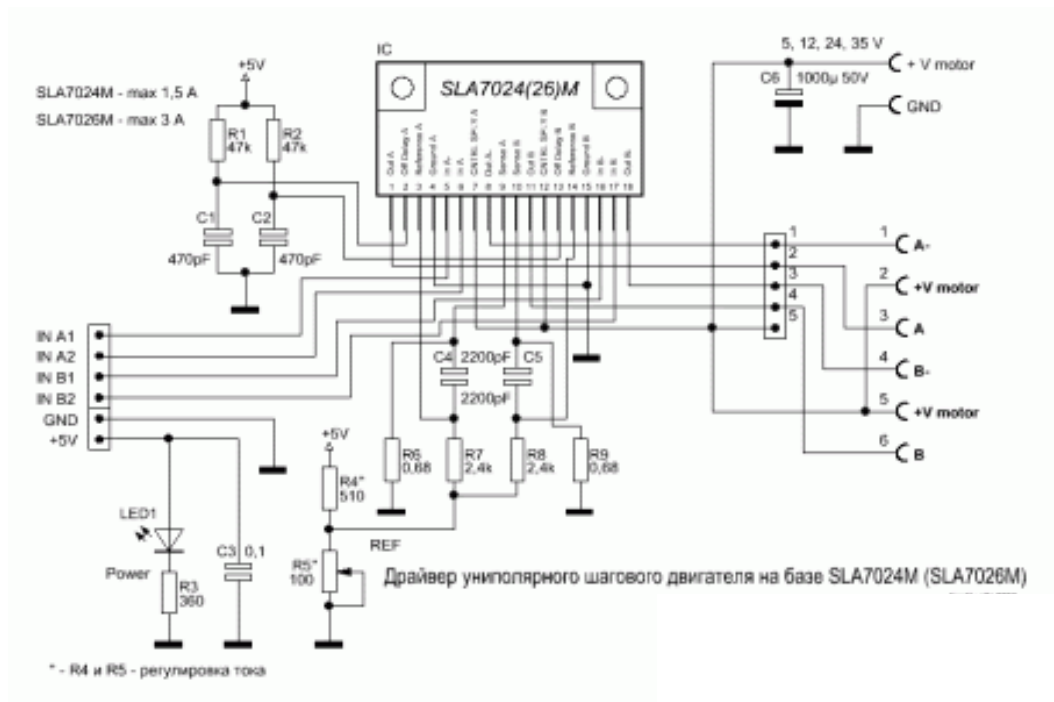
IC

SLA7024(26)M

SLA7024M - max 1,5 A

SLA7026M - max 3 A

+5V

R1 47k

R2 47k

C1 470pF

C2 470pF

Out A
Off Delay A
Reference A
Ground A
In $\overline{A}$
In A
CNTRL SPLY A
Out $\overline{A}$
Sense A
Sense B
Out B
CNTRL SPLY B
Off Delay B
Reference B
Ground B
In $\overline{B}$
In B
Out $\overline{B}$

1 2 3 4 5 6 7 8 9 10 11 12 13 14 15 16 17 18

5, 12, 24, 35 V

C6 1000µ 50V

+ V motor

GND

1
2
3
4
5

1 A-

2 +V motor

3 A

4 B-

5 +V motor

6 B

IN A1

IN A2

IN B1

IN B2

GND

+5V

C4 2200pF

C5

2200pF

R6 0,68

R7 2,4k

R8 2,4k

R9 0,68

+5V

R4* 510

REF

R5* 100

LED1

Power

R3 360

C3 0,1

Драйвер униполярного шагового двигателя на базе SLA7024M (SLA7026M)

* - R4 и R5 - регулировка тока